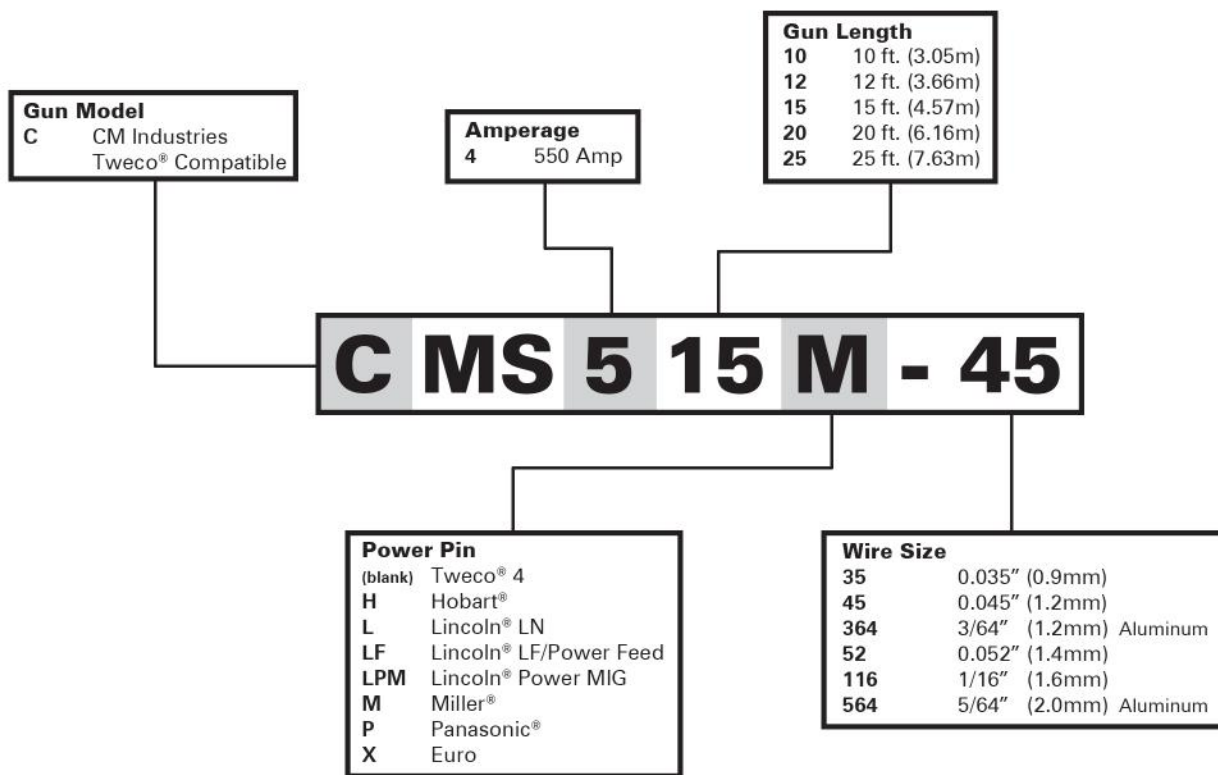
Gun Model
C CM Industries Tweco® Compatible

Amperage
4 550 Amp

Gun Length
10 10 ft. (3.05m)
12 12 ft. (3.66m)
15 15 ft. (4.57m)
20 20 ft. (6.16m)
25 25 ft. (7.63m)

C MS 5 15 M - 45

Power Pin
(blank) Tweco® 4
H Hobart®
L Lincoln® LN
LF Lincoln® LF/Power Feed
LPM Lincoln® Power MIG
M Miller®
P Panasonic®
X Euro

Wire Size
35 0.035″ (0.9mm)
45 0.045″ (1.2mm)
364 3/64″ (1.2mm) Aluminum
52 0.052″ (1.4mm)
116 1/16″ (1.6mm)
564 5/64″ (2.0mm) Aluminum